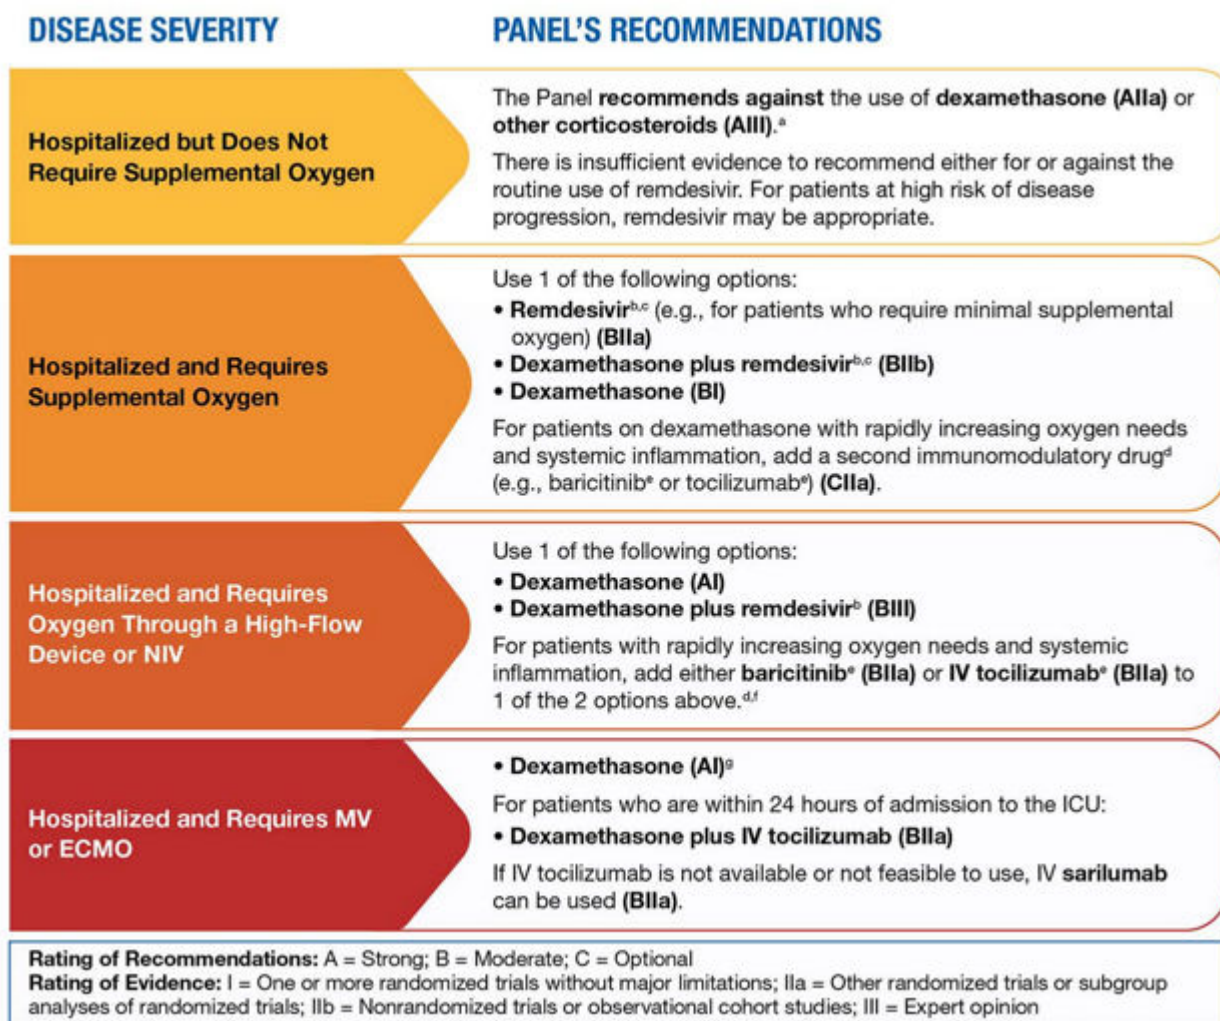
DISEASE SEVERITY

PANEL'S RECOMMENDATIONS

Hospitalized but Does Not Require Supplemental Oxygen

The Panel recommends against the use of dexamethasone (AIIa) or other corticosteroids (AIII).$^{a}$

There is insufficient evidence to recommend either for or against the routine use of remdesivir. For patients at high risk of disease progression, remdesivir may be appropriate.

Hospitalized and Requires Supplemental Oxygen

Use 1 of the following options:
• Remdesivir$^{b,c}$ (e.g., for patients who require minimal supplemental oxygen) (BIIa)
• Dexamethasone plus remdesivir$^{b,c}$ (BIIb)
• Dexamethasone (BI)

For patients on dexamethasone with rapidly increasing oxygen needs and systemic inflammation, add a second immunomodulatory drug$^{d}$ (e.g., baricitinib$^{e}$ or tocilizumab$^{e}$) (CIIa).

Hospitalized and Requires Oxygen Through a High-Flow Device or NIV

Use 1 of the following options:
• Dexamethasone (AI)
• Dexamethasone plus remdesivir$^{b}$ (BIII)

For patients with rapidly increasing oxygen needs and systemic inflammation, add either baricitinib$^{e}$ (BIIa) or IV tocilizumab$^{e}$ (BIIa) to 1 of the 2 options above.$^{d,f}$

Hospitalized and Requires MV or ECMO

• Dexamethasone (AI)$^{g}$

For patients who are within 24 hours of admission to the ICU:
• Dexamethasone plus IV tocilizumab (BIIa)

If IV tocilizumab is not available or not feasible to use, IV sarilumab can be used (BIIa).

Rating of Recommendations: A = Strong; B = Moderate; C = Optional
Rating of Evidence: I = One or more randomized trials without major limitations; IIa = Other randomized trials or subgroup analyses of randomized trials; IIb = Nonrandomized trials or observational cohort studies; III = Expert opinion